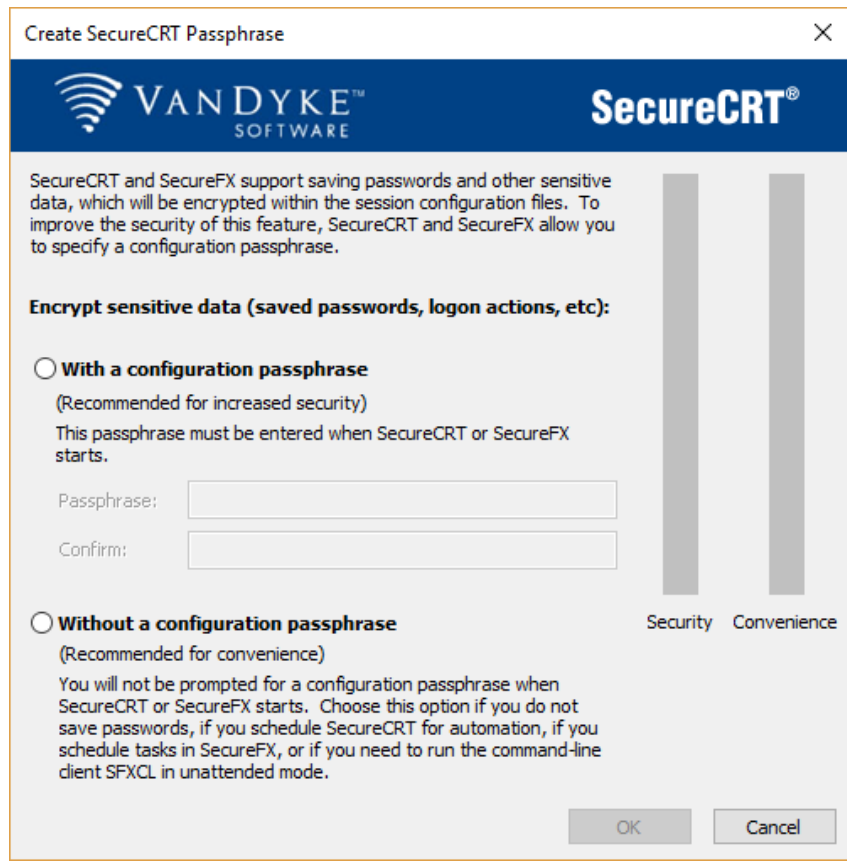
Create SecureCRT Passphrase

×

VanDyke™ SOFTWARE

SecureCRT®

SecureCRT and SecureFX support saving passwords and other sensitive data, which will be encrypted within the session configuration files. To improve the security of this feature, SecureCRT and SecureFX allow you to specify a configuration passphrase.

Encrypt sensitive data (saved passwords, logon actions, etc):

With a configuration passphrase

(Recommended for increased security)

This passphrase must be entered when SecureCRT or SecureFX starts.

Passphrase:

Confirm:

Without a configuration passphrase

(Recommended for convenience)

You will not be prompted for a configuration passphrase when SecureCRT or SecureFX starts. Choose this option if you do not save passwords, if you schedule SecureCRT for automation, if you schedule tasks in SecureFX, or if you need to run the command-line client SFXCL in unattended mode.

Security

Convenience

OK

Cancel